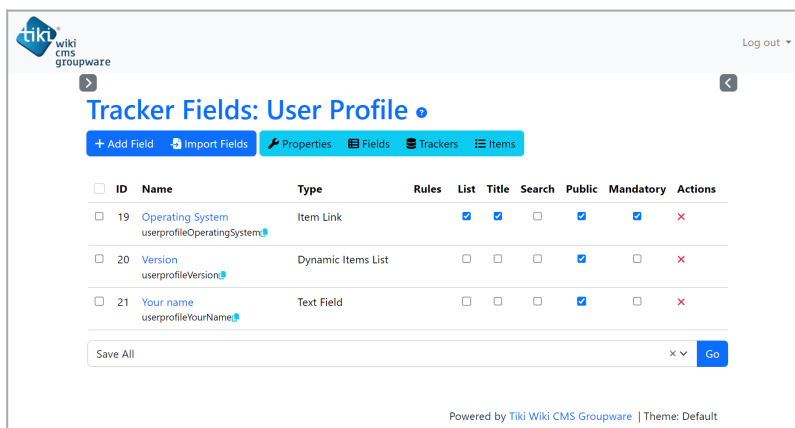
tiki® wiki cms groupware

Log out

Tracker Fields: User Profile ?

+ Add Field | Import Fields | Properties | Fields | Trackers | Items

| | ID | Name | Type | Rules | List | Title | Search | Public | Mandatory | Actions |
|---|---|---|---|---|---|---|---|---|---|---|
| ☐ | 19 | Operating System userprofileOperatingSystem | Item Link | | ☑ | ☑ | ☐ | ☑ | ☑ | ✕ |
| ☐ | 20 | Version userprofileVersion | Dynamic Items List | | ☐ | ☐ | ☐ | ☑ | ☐ | ✕ |
| ☐ | 21 | Your name userprofileYourName | Text Field | | ☐ | ☐ | ☐ | ☑ | ☐ | ✕ |

Save All

Go

Powered by Tiki Wiki CMS Groupware | Theme: Default